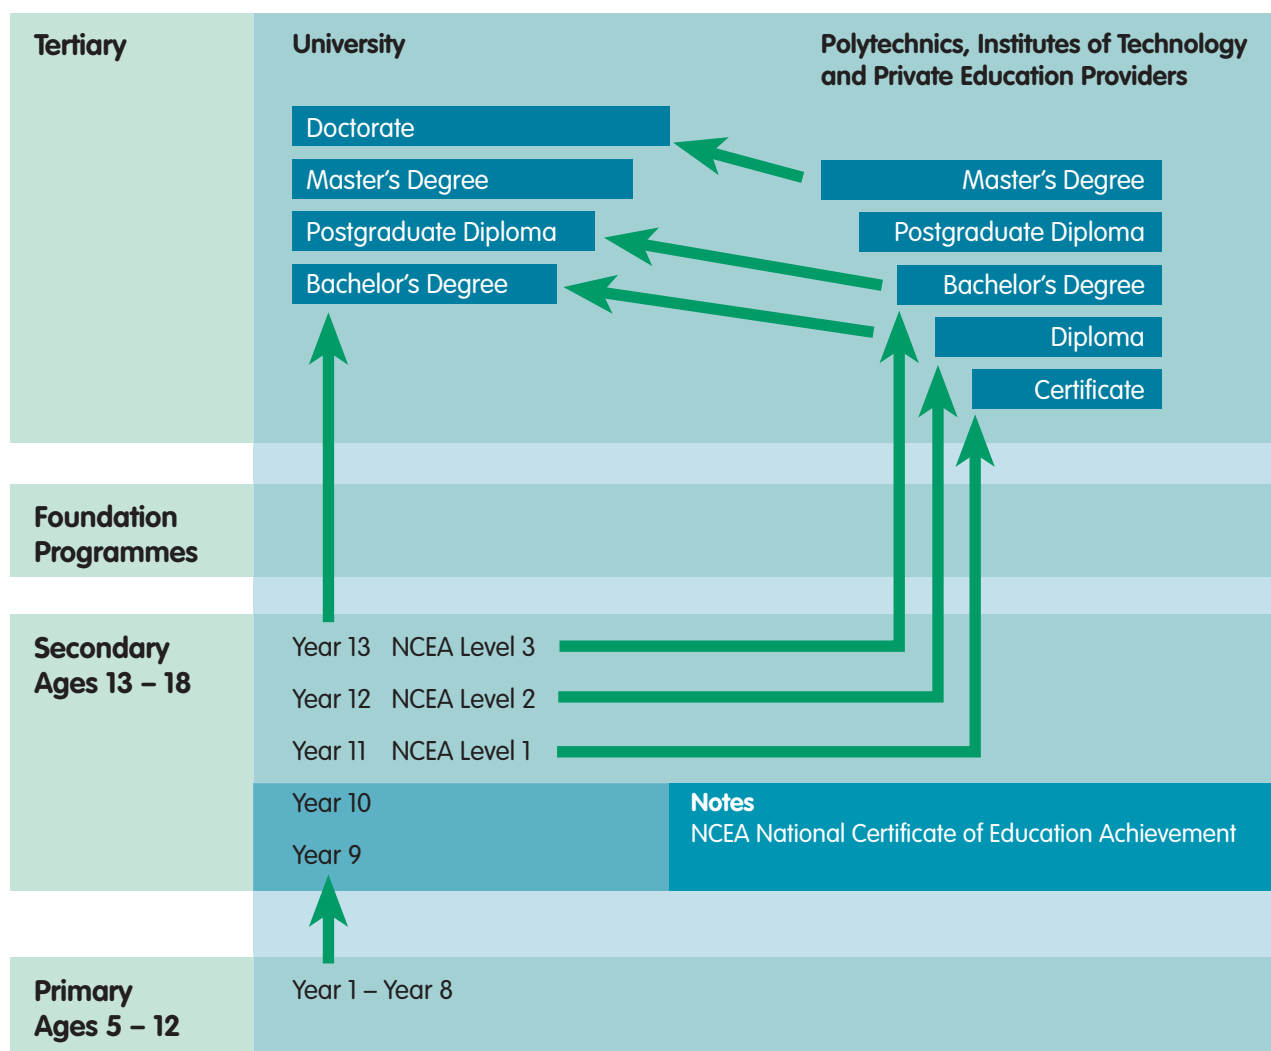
Tertiary

University

Polytechnics, Institutes of Technology and Private Education Providers

Doctorate

Master's Degree

Postgraduate Diploma

Bachelor's Degree

Master's Degree

Postgraduate Diploma

Bachelor's Degree

Diploma

Certificate

Foundation Programmes

Secondary Ages 13 – 18

Year 13 NCEA Level 3

Year 12 NCEA Level 2

Year 11 NCEA Level 1

Year 10

Year 9

Notes
NCEA National Certificate of Education Achievement

Primary Ages 5 – 12

Year 1 – Year 8